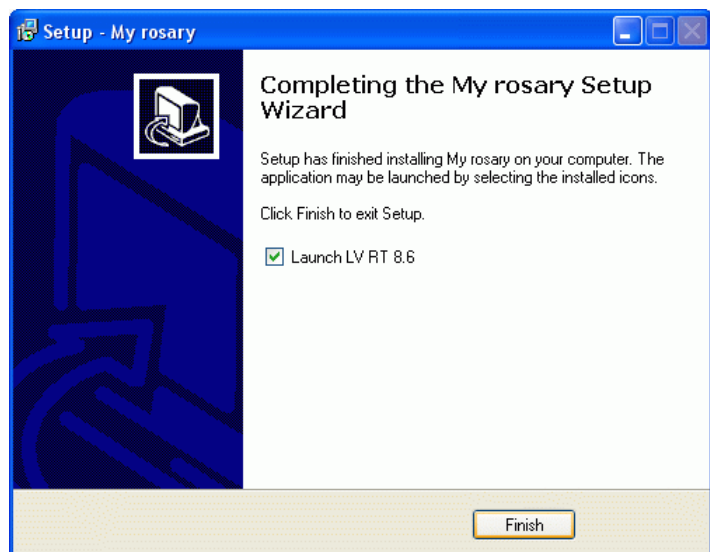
Setup - My rosary

Completing the My rosary Setup Wizard

Setup has finished installing My rosary on your computer. The application may be launched by selecting the installed icons.

Click Finish to exit Setup.

Launch LV RT 8.6

Finish